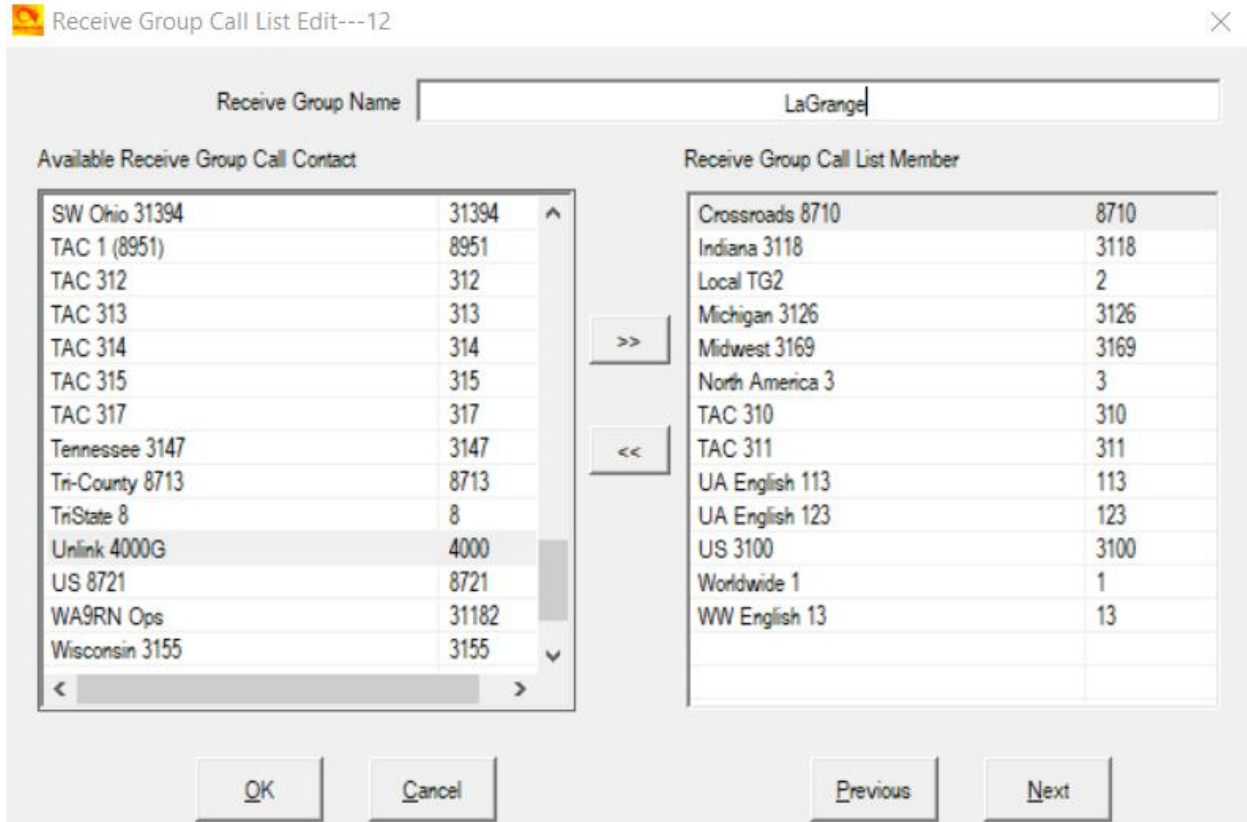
Receive Group Call List Edit---12

Receive Group Name LaGrange

Available Receive Group Call Contact

| | |
|---|---|
| SW Ohio 31394 | 31394 |
| TAC 1 (8951) | 8951 |
| TAC 312 | 312 |
| TAC 313 | 313 |
| TAC 314 | 314 |
| TAC 315 | 315 |
| TAC 317 | 317 |
| Tennessee 3147 | 3147 |
| Tri-County 8713 | 8713 |
| TriState 8 | 8 |
| Unlink 4000G | 4000 |
| US 8721 | 8721 |
| WA9RN Ops | 31182 |
| Wisconsin 3155 | 3155 |

>>

<<

Receive Group Call List Member

| | |
|---|---|
| Crossroads 8710 | 8710 |
| Indiana 3118 | 3118 |
| Local TG2 | 2 |
| Michigan 3126 | 3126 |
| Midwest 3169 | 3169 |
| North America 3 | 3 |
| TAC 310 | 310 |
| TAC 311 | 311 |
| UA English 113 | 113 |
| UA English 123 | 123 |
| US 3100 | 3100 |
| Worldwide 1 | 1 |
| WW English 13 | 13 |

OK Cancel Previous Next